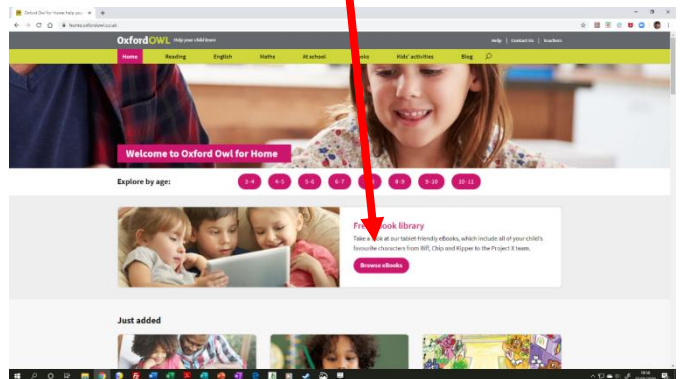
Oxford Owl for Home: help you ×

home.oxfordowl.co.uk

Oxford OWL Help your child learn

Help | Contact Us | Teachers

Home Reading English Maths At school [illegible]ooks Kids' activities Blog

Welcome to Oxford Owl for Home

Explore by age:

3-4 4-5 5-6 6-7 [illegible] 8-9 9-10 10-11

Fre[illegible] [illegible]ook library

Take a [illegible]ok at our tablet friendly eBooks, which include all of your child's favourite characters from Biff, Chip and Kipper to the Project X team.

Browse eBooks

Just added